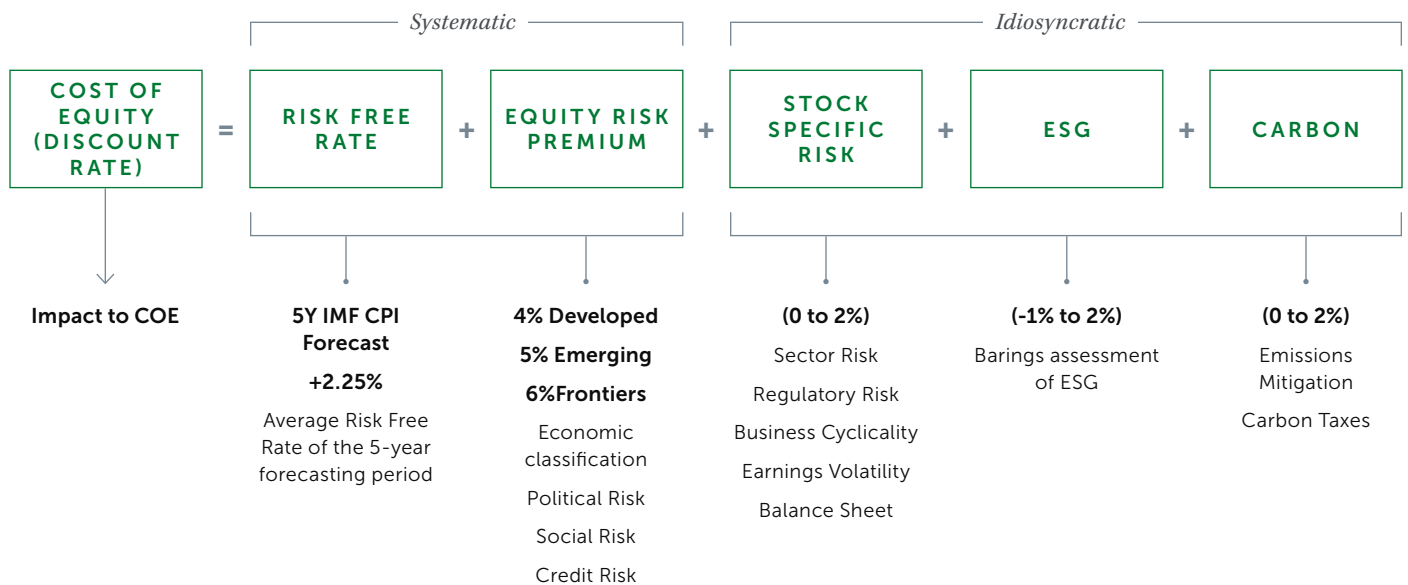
Systematic

Idiosyncratic

COST OF EQUITY (DISCOUNT RATE) = RISK FREE RATE + EQUITY RISK PREMIUM + STOCK SPECIFIC RISK + ESG + CARBON

Impact to COE

5Y IMF CPI Forecast

+2.25%

Average Risk Free Rate of the 5-year forecasting period

4% Developed

5% Emerging

6%Frontiers

Economic classification

Political Risk

Social Risk

Credit Risk

(0 to 2%)

Sector Risk

Regulatory Risk

Business Cyclicality

Earnings Volatility

Balance Sheet

(-1% to 2%)

Barings assessment of ESG

(0 to 2%)

Emissions Mitigation

Carbon Taxes